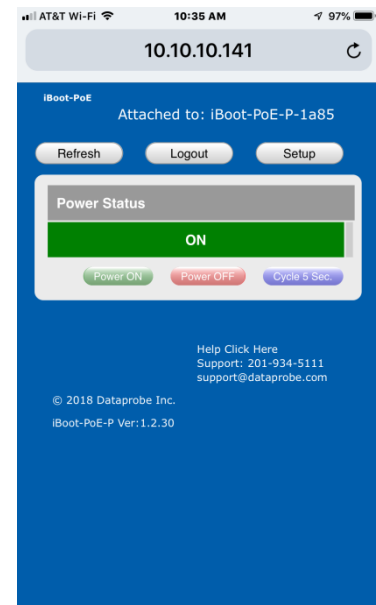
AT&T Wi-Fi 10:35 AM 97%

10.10.10.141

iBoot-PoE

Attached to: iBoot-PoE-P-1a85

Refresh Logout Setup

Power Status

ON

Power ON Power OFF Cycle 5 Sec.

Help Click Here
Support: 201-934-5111
support@dataprobe.com

© 2018 Dataprobe Inc.

iBoot-PoE-P Ver:1.2.30